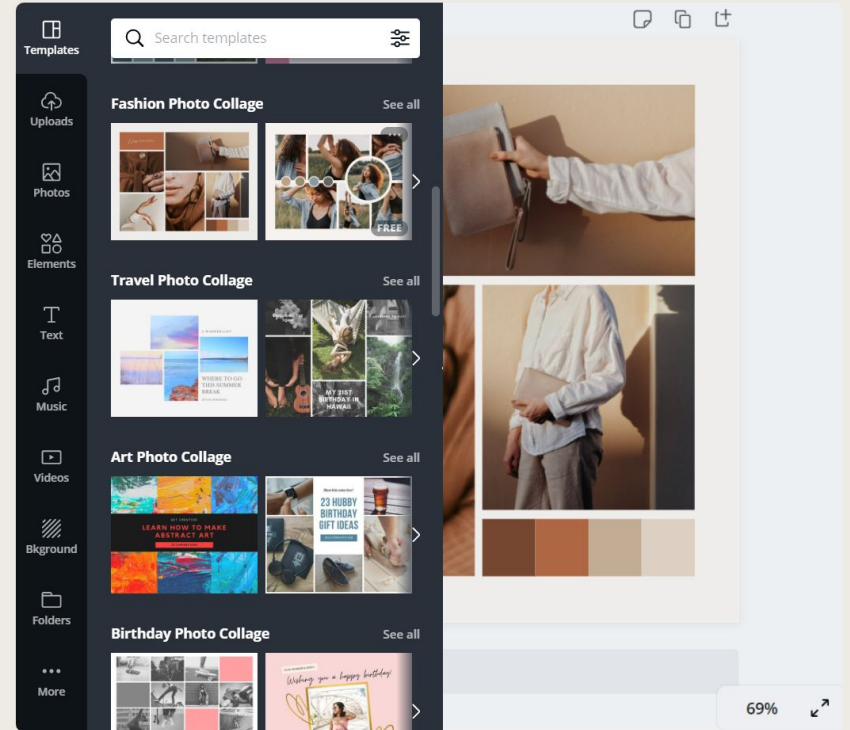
Templates

Uploads

Photos

Elements

Text

Music

Videos

Bkground

Folders

More

Search templates

Fashion Photo Collage

See all

FREE

Travel Photo Collage

See all

WHERE TO GO THIS SUMMER BREAK

MY 21ST BIRTHDAY IN HAWAII

Art Photo Collage

See all

LEARN HOW TO MAKE ABSTRACT ART

23 HUBBY BIRTHDAY GIFT IDEAS

Birthday Photo Collage

See all

Wishing you a happy birthday!

69%